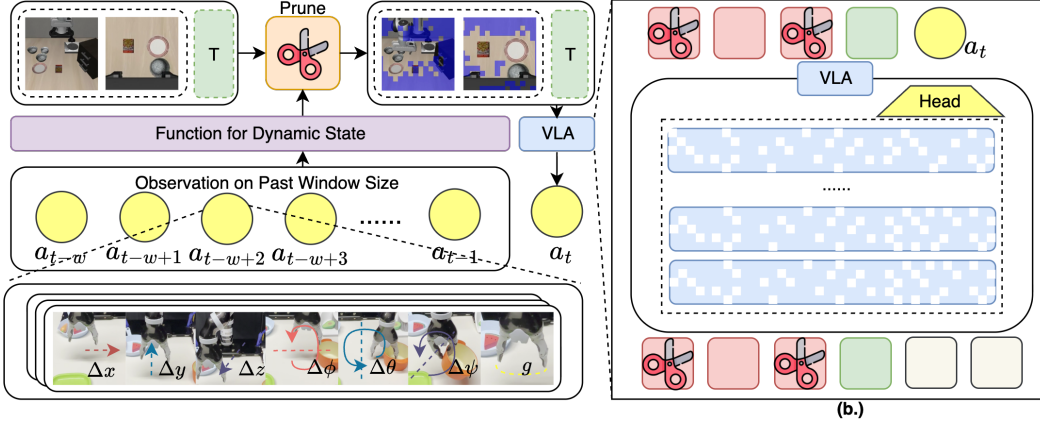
Prune

T

T

Function for Dynamic State

VLA

Observation on Past Window Size

$a_{t-w}$ $a_{t-w+1}$ $a_{t-w+2}$ $a_{t-w+3}$ ...... $a_{t-1}$

$a_t$

$\Delta x$ $\Delta y$ $\Delta z$ $\Delta \phi$ $\Delta \theta$ $\Delta \psi$ $g$

$a_t$

VLA

Head

......

(b.)